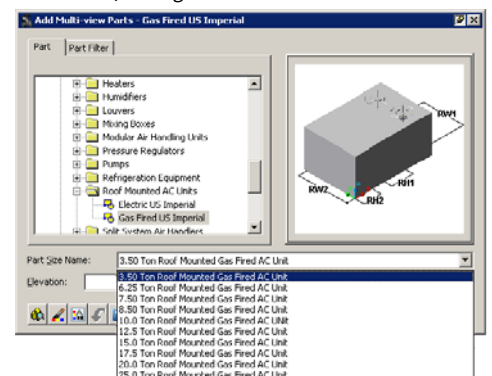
Add Multi-view Parts - Gas Fired US Imperial

Part | Part Filter

Heaters
Humidifiers
Louvers
Mixing Boxes
Modular Air Handling Units
Pressure Regulators
Pumps
Refrigeration Equipment
Roof Mounted AC Units
Electric US Imperial
Gas Fired US Imperial
Split System Air Handlers

RW1
RW2
RH1
RH2

Part Size Name: 3.50 Ton Roof Mounted Gas Fired AC Unit

Elevation:

3.50 Ton Roof Mounted Gas Fired AC Unit
6.25 Ton Roof Mounted Gas Fired AC Unit
7.50 Ton Roof Mounted Gas Fired AC Unit
8.50 Ton Roof Mounted Gas Fired AC Unit
10.0 Ton Roof Mounted Gas Fired AC Unit
12.5 Ton Roof Mounted Gas Fired AC Unit
15.0 Ton Roof Mounted Gas Fired AC Unit
17.5 Ton Roof Mounted Gas Fired AC Unit
20.0 Ton Roof Mounted Gas Fired AC Unit
25.0 Ton Roof Mounted Gas Fired AC Unit